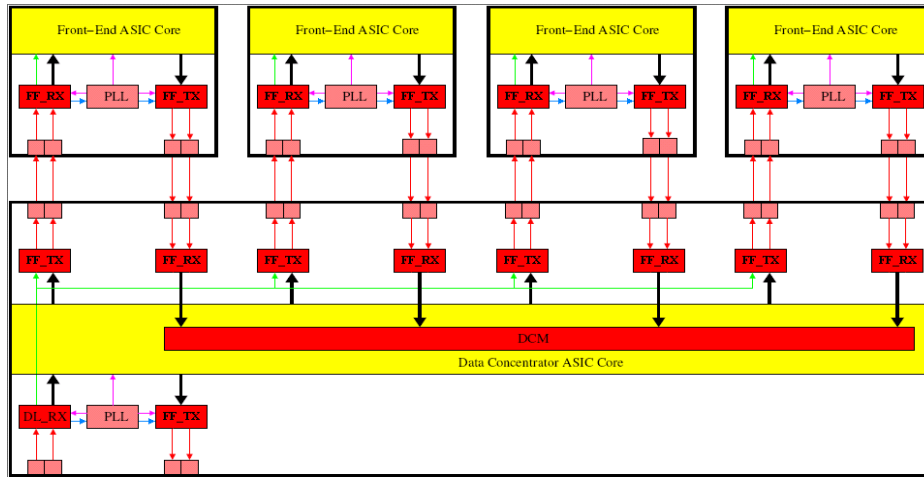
Front–End ASIC Core

FF_RX PLL FF_TX

Front–End ASIC Core

FF_RX PLL FF_TX

Front–End ASIC Core

FF_RX PLL FF_TX

Front–End ASIC Core

FF_RX PLL FF_TX

FF_TX FF_RX FF_TX FF_RX FF_TX FF_RX FF_TX FF_RX

DCM

Data Concentrator ASIC Core

DL_RX PLL FF_TX